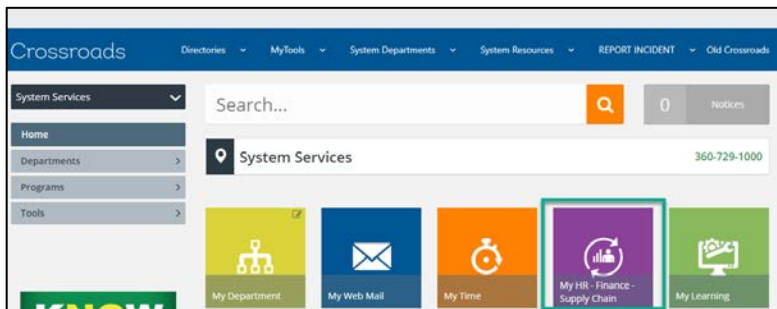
Crossroads
Directories
MyTools
System Departments
System Resources
REPORT INCIDENT
Old Crossroads

System Services
Home
Departments
Programs
Tools

Search...
0
Notices

System Services
360-729-1000

My Department
My Web Mail
My Time
My HR - Finance - Supply Chain
My Learning

KNOW